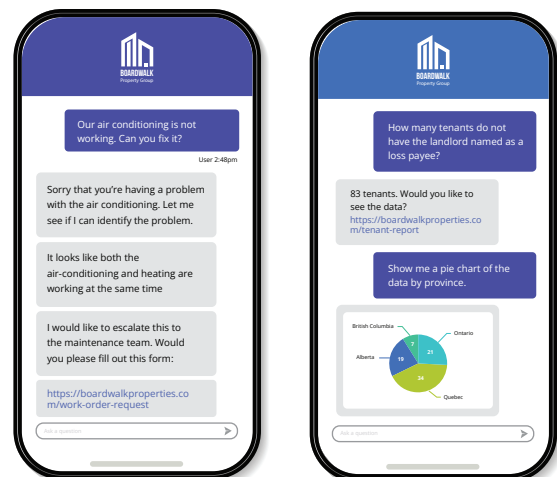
BOARDWALK
Property Group

Our air conditioning is not working. Can you fix it?

User 2:48pm

Sorry that you're having a problem with the air conditioning. Let me see if I can identify the problem.

It looks like both the air-conditioning and heating are working at the same time

I would like to escalate this to the maintenance team. Would you please fill out this form:

https://boardwalkproperties.com/work-order-request

Ask a question

BOARDWALK
Property Group

How many tenants do not have the landlord named as a loss payee?

83 tenants. Would you like to see the data?
https://boardwalkproperties.com/tenant-report

Show me a pie chart of the data by province.

British Columbia
7
Ontario
21
Alberta
19
34
Quebec

Ask a question